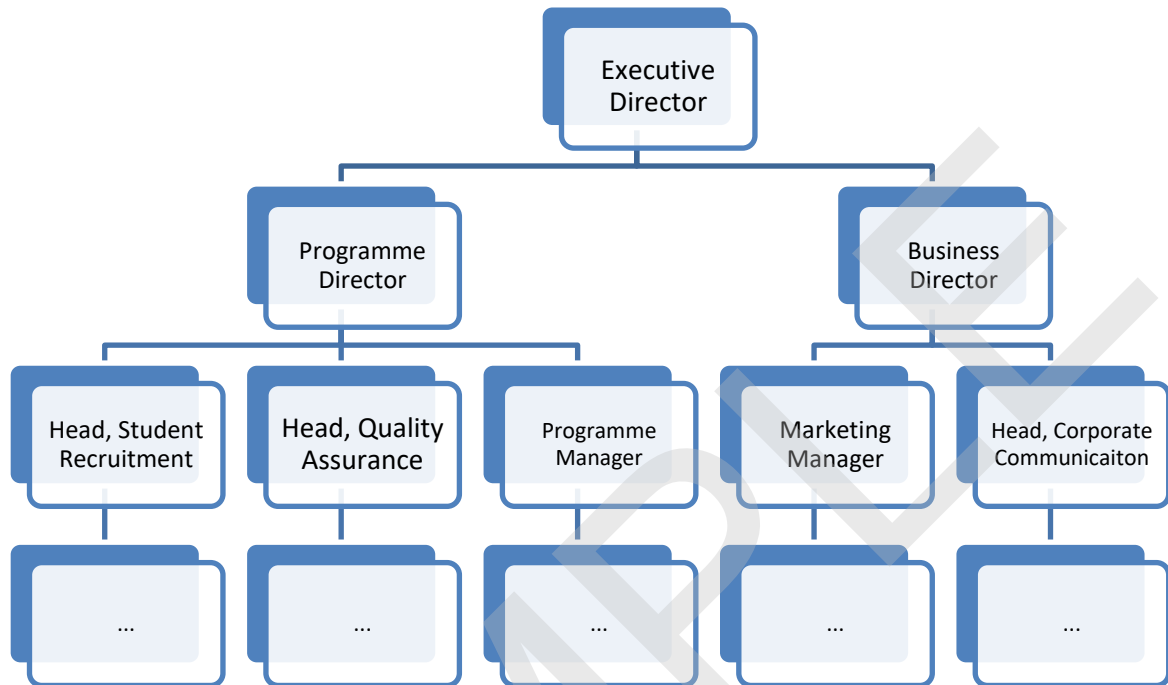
Executive Director

Programme Director

Business Director

Head, Student Recruitment

Head, Quality Assurance

Programme Manager

Marketing Manager

Head, Corporate Communicaiton

...

...

...

...

...